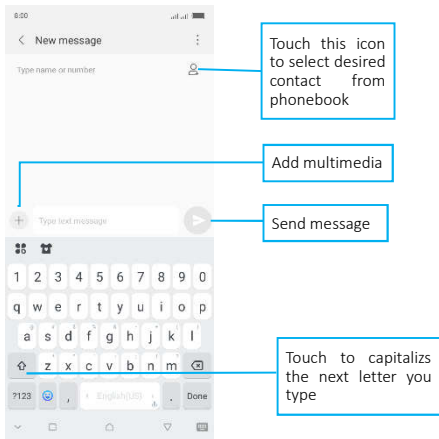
8:00

New message

Type name or number

Touch this icon to select desired contact from phonebook

Add multimedia

Type text message

Send message

1 2 3 4 5 6 7 8 9 0

q w e r t y u i o p

a s d f g h j k l

z x c v b n m

?123 , English(US) . Done

Touch to capitalizs the next letter you type